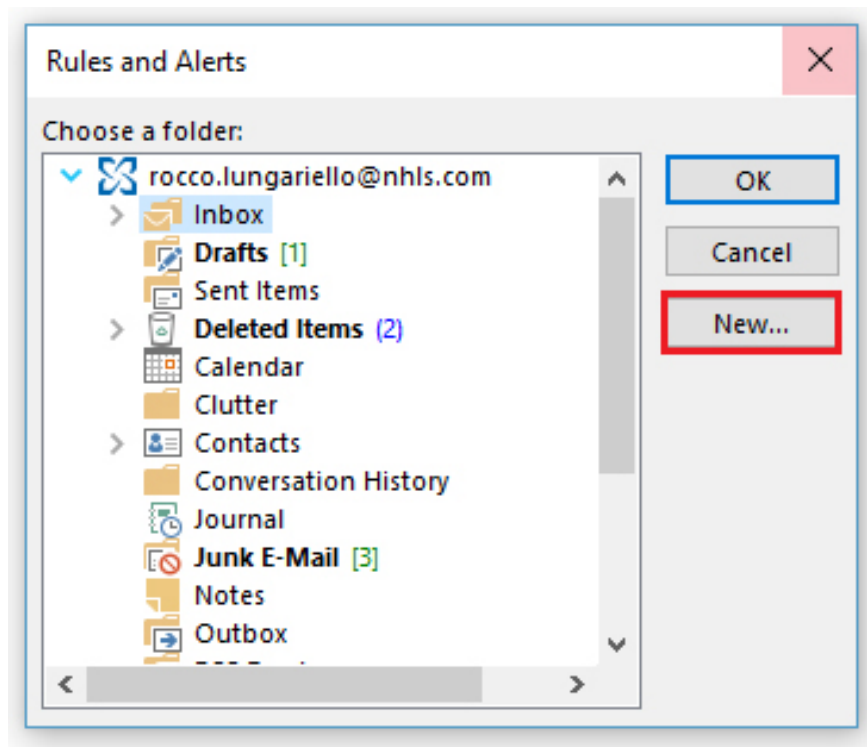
Rules and Alerts

Choose a folder:

rocco.lungariello@nhls.com
Inbox
Drafts [1]
Sent Items
Deleted Items (2)
Calendar
Clutter
Contacts
Conversation History
Journal
Junk E-Mail [3]
Notes
Outbox
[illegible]

OK
Cancel
New...